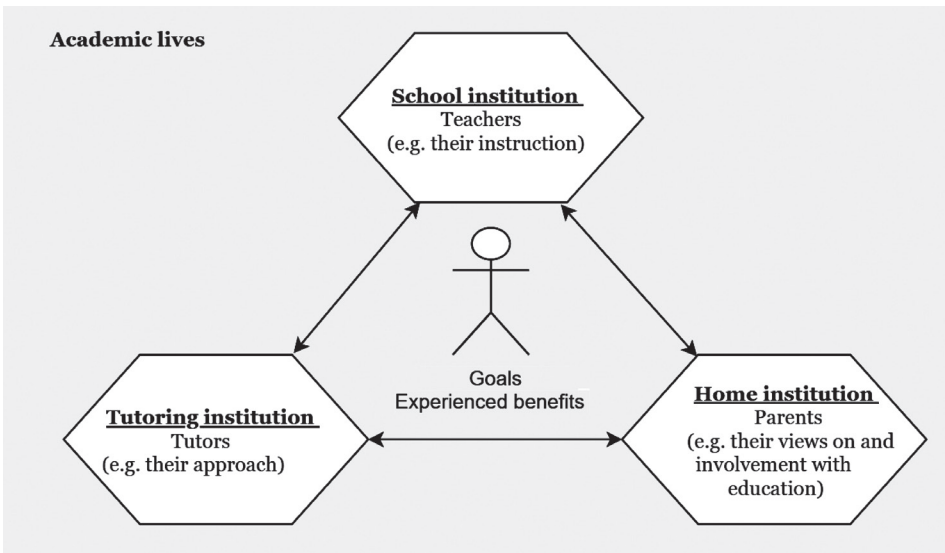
Academic lives

School institution
Teachers
(e.g. their instruction)

Goals
Experienced benefits

Tutoring institution
Tutors
(e.g. their approach)

Home institution
Parents
(e.g. their views on and involvement with education)